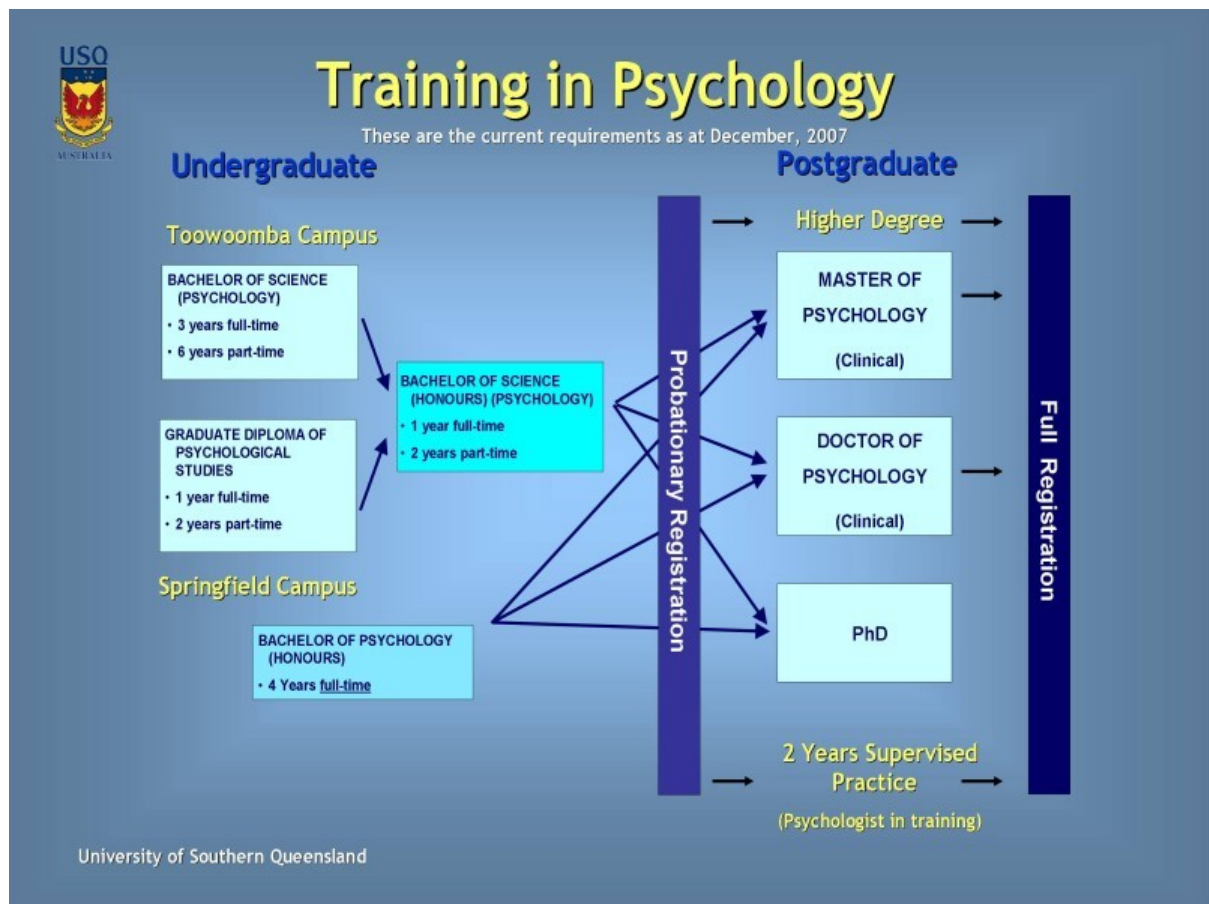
USQ

AUSTRALIA

Training in Psychology

These are the current requirements as at December, 2007

Undergraduate

Postgraduate

Toowoomba Campus

BACHELOR OF SCIENCE (PSYCHOLOGY)
• 3 years full-time
• 6 years part-time

GRADUATE DIPLOMA OF PSYCHOLOGICAL STUDIES
• 1 year full-time
• 2 years part-time

BACHELOR OF SCIENCE (HONOURS) (PSYCHOLOGY)
• 1 year full-time
• 2 years part-time

Springfield Campus

BACHELOR OF PSYCHOLOGY (HONOURS)
• 4 Years full-time

Probationary Registration

Higher Degree

MASTER OF PSYCHOLOGY (Clinical)

DOCTOR OF PSYCHOLOGY (Clinical)

PhD

2 Years Supervised Practice

(Psychologist in training)

Full Registration

University of Southern Queensland